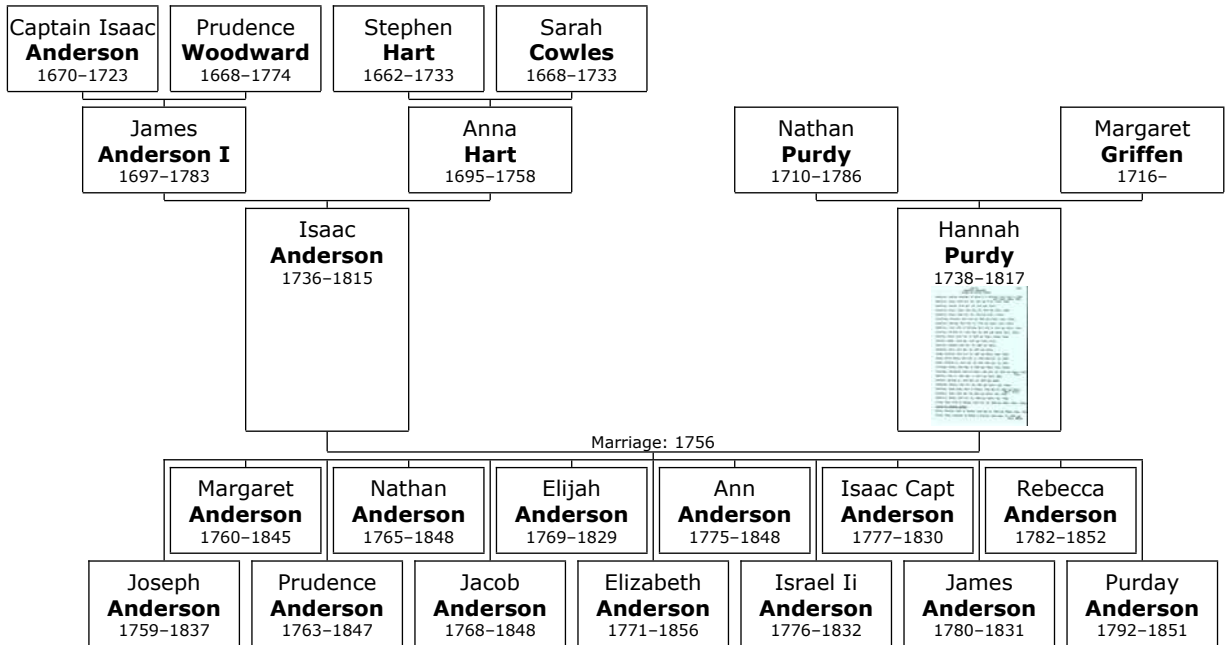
Captain Isaac **Anderson** 1670–1723

Prudence **Woodward** 1668–1774

Stephen **Hart** 1662–1733

Sarah **Cowles** 1668–1733

James **Anderson I** 1697–1783

Anna **Hart** 1695–1758

Nathan **Purdy** 1710–1786

Margaret **Griffen** 1716–

Isaac **Anderson** 1736–1815

Hannah **Purdy** 1738–1817

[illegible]

Marriage: 1756

Margaret **Anderson** 1760–1845

Nathan **Anderson** 1765–1848

Elijah **Anderson** 1769–1829

Ann **Anderson** 1775–1848

Isaac Capt **Anderson** 1777–1830

Rebecca **Anderson** 1782–1852

Joseph **Anderson** 1759–1837

Prudence **Anderson** 1763–1847

Jacob **Anderson** 1768–1848

Elizabeth **Anderson** 1771–1856

Israel Ii **Anderson** 1776–1832

James **Anderson** 1780–1831

Purday **Anderson** 1792–1851